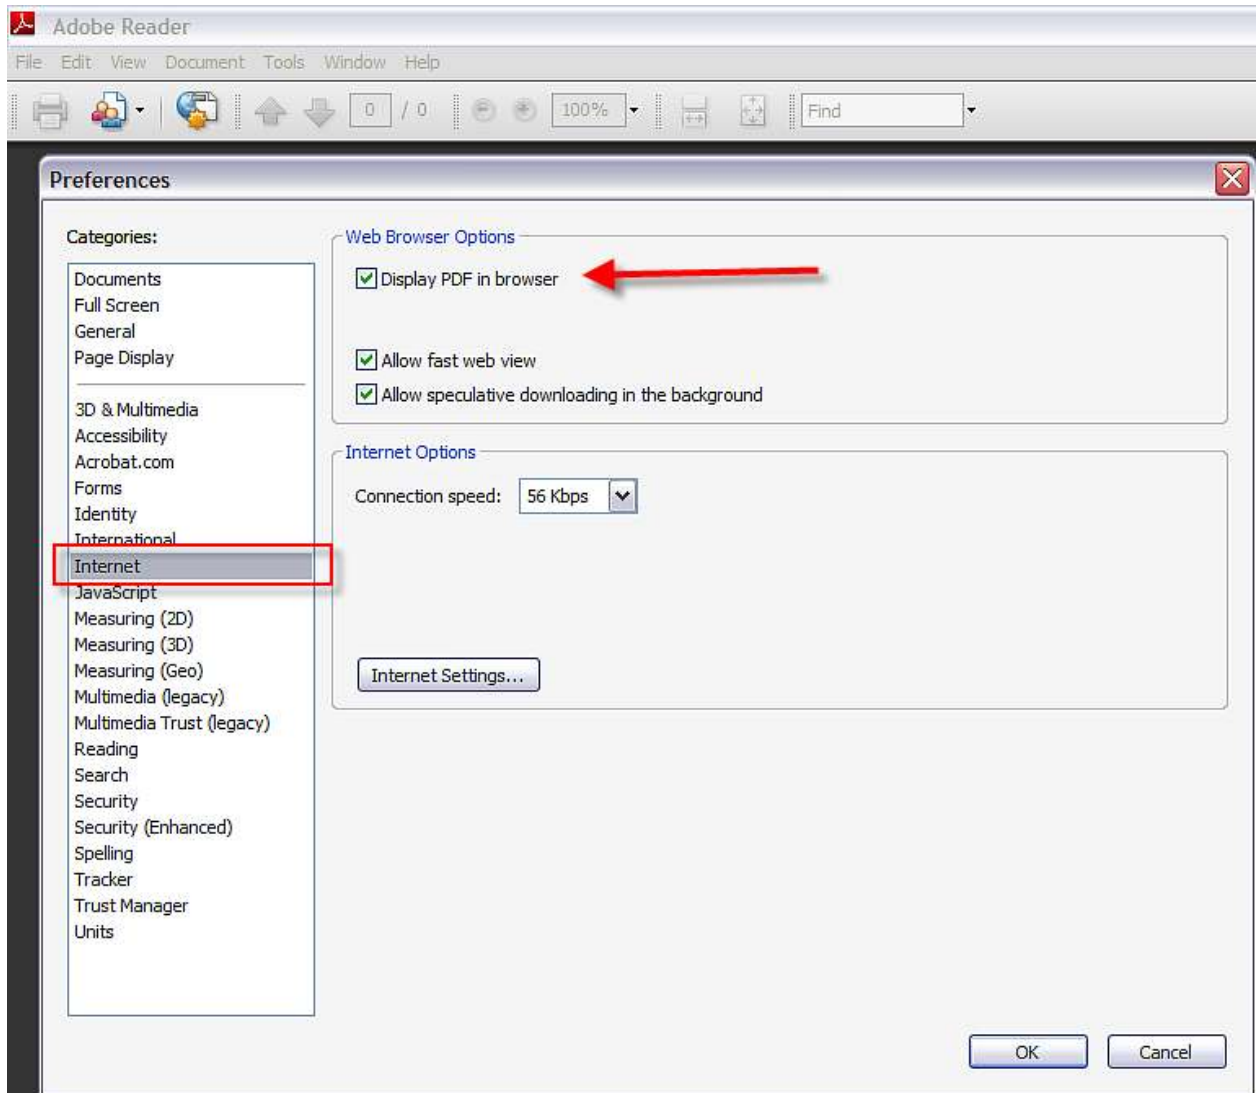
Adobe Reader

File Edit View Document Tools Window Help

0 / 0 100% Find

Preferences

Categories:

Documents
Full Screen
General
Page Display

3D & Multimedia
Accessibility
Acrobat.com
Forms
Identity
International
Internet
JavaScript
Measuring (2D)
Measuring (3D)
Measuring (Geo)
Multimedia (legacy)
Multimedia Trust (legacy)
Reading
Search
Security
Security (Enhanced)
Spelling
Tracker
Trust Manager
Units

Web Browser Options

Display PDF in browser

Allow fast web view

Allow speculative downloading in the background

Internet Options

Connection speed: 56 Kbps

Internet Settings...

OK Cancel